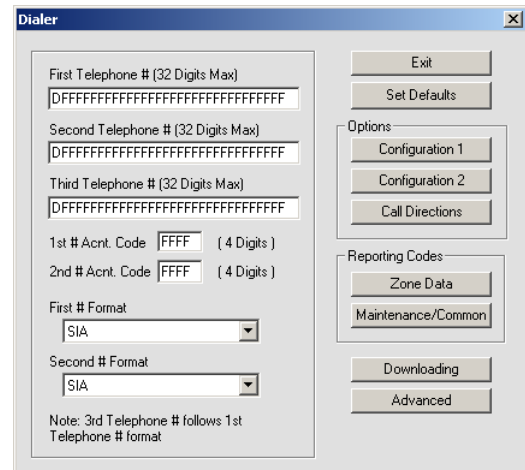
Dialer

First Telephone # (32 Digits Max)

DFFFFFFFFFFFFFFFFFFFFFFFFFFFFFFF

Second Telephone # (32 Digits Max)

DFFFFFFFFFFFFFFFFFFFFFFFFFFFFFFF

Third Telephone # (32 Digits Max)

DFFFFFFFFFFFFFFFFFFFFFFFFFFFFFFF

1st # Acnt. Code FFFF ( 4 Digits )

2nd # Acnt. Code FFFF ( 4 Digits )

First # Format

SIA

Second # Format

SIA

Note: 3rd Telephone # follows 1st Telephone # format

Exit

Set Defaults

Options

Configuration 1

Configuration 2

Call Directions

Reporting Codes

Zone Data

Maintenance/Common

Downloading

Advanced